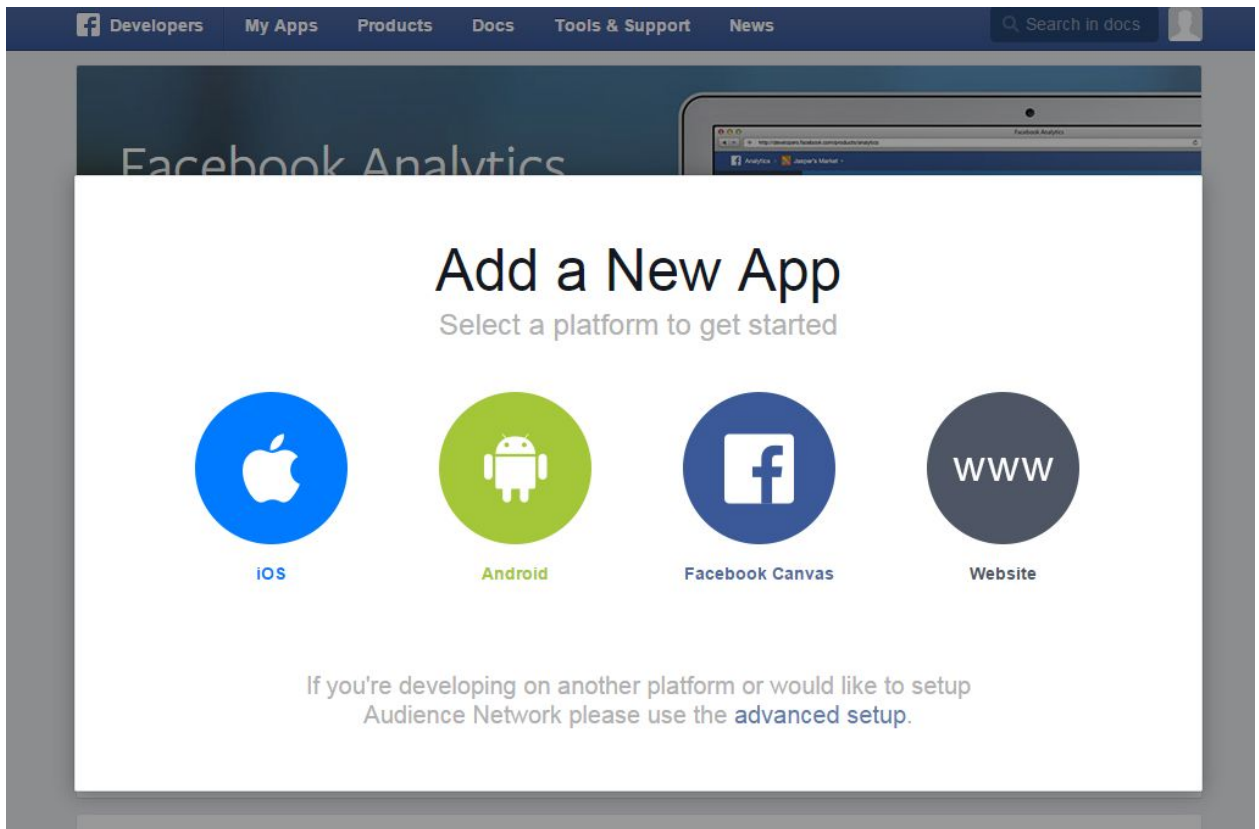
Developers My Apps Products Docs Tools & Support News Search in docs

Facebook Analytics

Facebook Analytics

http://developers.facebook.com/products/analytics

Analytics Jasper's Market

Add a New App
Select a platform to get started

iOS

Android

f
Facebook Canvas

www
Website

If you're developing on another platform or would like to setup Audience Network please use the advanced setup.